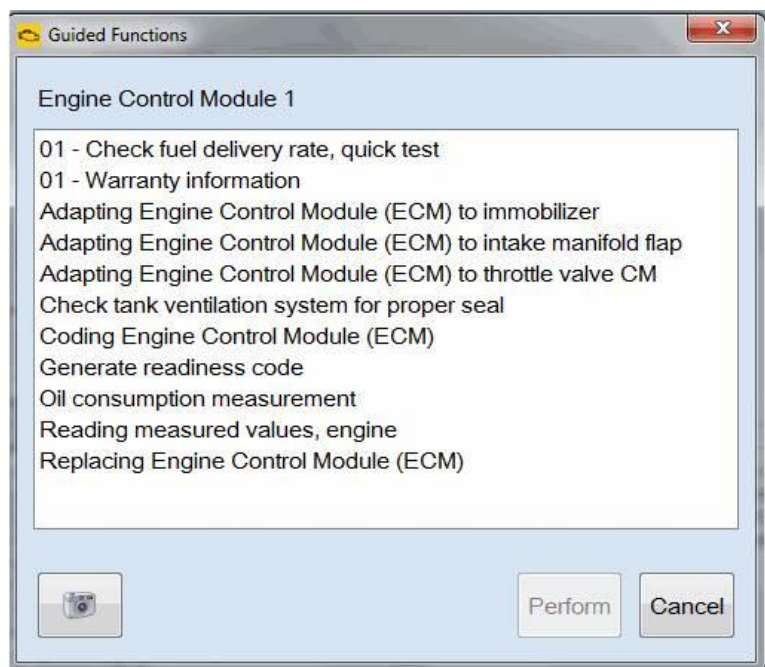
Guided Functions

Engine Control Module 1

01 - Check fuel delivery rate, quick test
01 - Warranty information
Adapting Engine Control Module (ECM) to immobilizer
Adapting Engine Control Module (ECM) to intake manifold flap
Adapting Engine Control Module (ECM) to throttle valve CM
Check tank ventilation system for proper seal
Coding Engine Control Module (ECM)
Generate readiness code
Oil consumption measurement
Reading measured values, engine
Replacing Engine Control Module (ECM)

Perform
Cancel